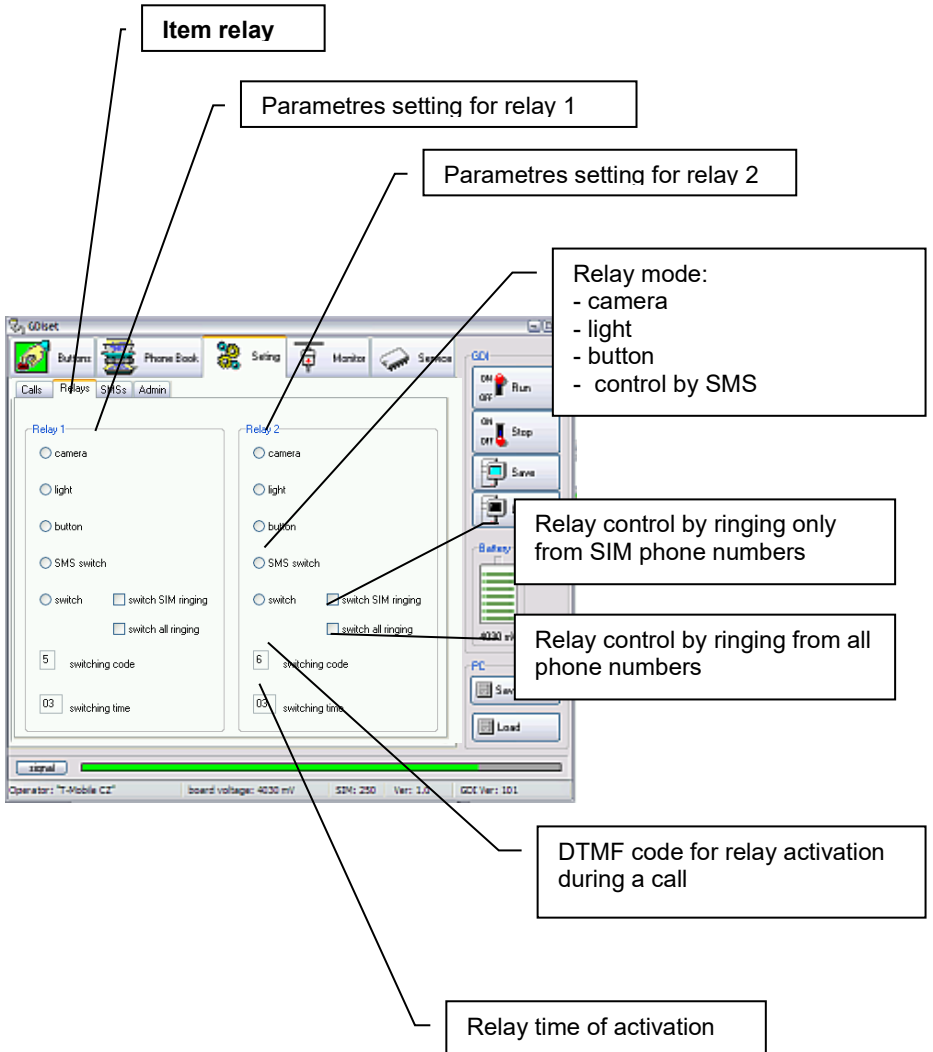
Item relay

Parametres setting for relay 1

Parametres setting for relay 2

Relay mode:
- camera
- light
- button
- control by SMS

GDIset

Buttons
Phone Book
Setting
Monitor
Service

Calls
Relays
SMSs
Admin

Relay 1
camera
light
button
SMS switch
switch
switch SIM ringing
switch all ringing
5
switching code
03
switching time

Relay 2
camera
light
button
SMS switch
switch
switch SIM ringing
switch all ringing
6
switching code
03
switching time

GDI
ON OFF Run
ON OFF Stop
Save

Relay control by ringing only from SIM phone numbers

Battery

4030 mV

Relay control by ringing from all phone numbers

PC
Save
Load

signal

Operator: "T-Mobile CZ"
board voltage: 4030 mV
SIM: 250
Ver: 1.0
GDI Ver: 101

DTMF code for relay activation during a call

Relay time of activation